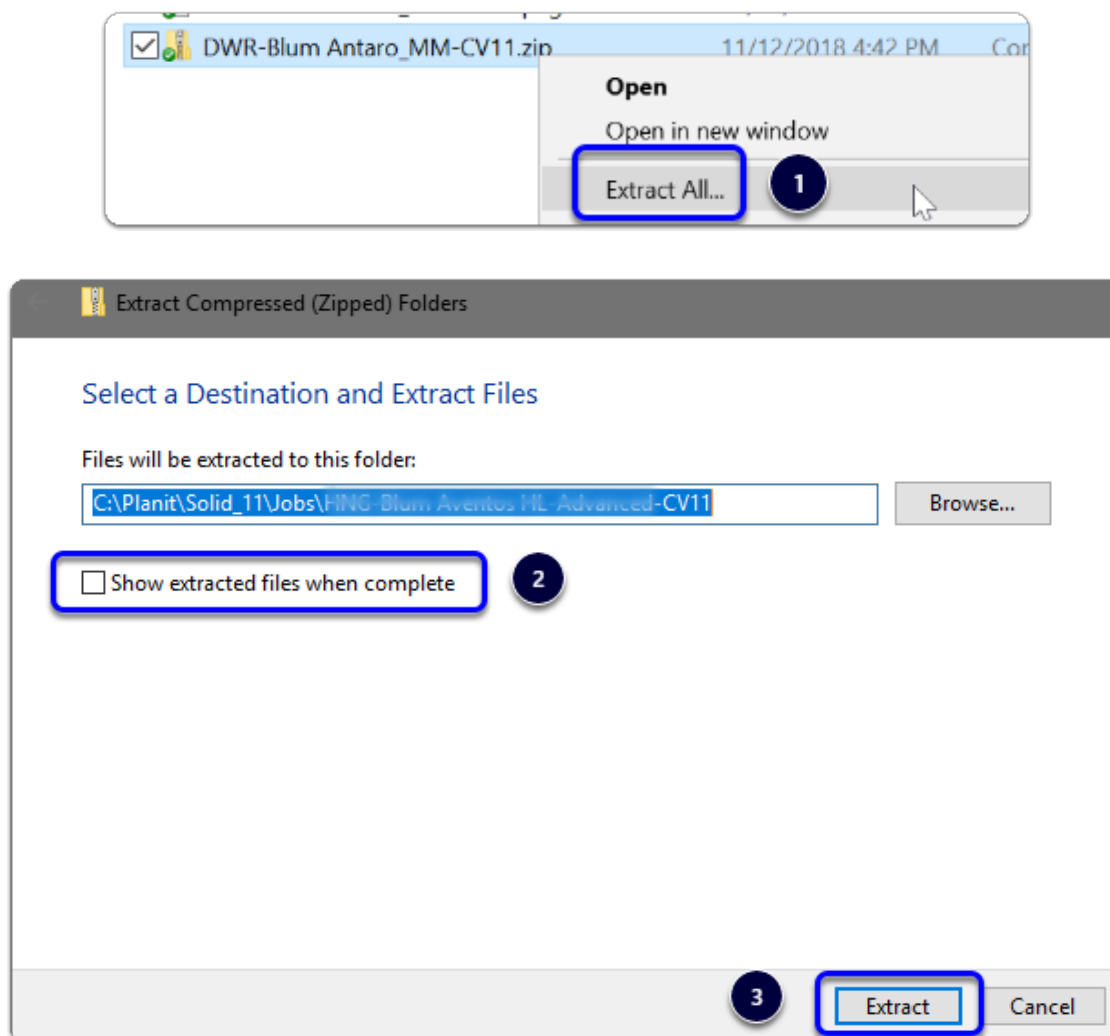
DWR-Blum Antaro_MM-CV11.zip 11/12/2018 4:42 PM Co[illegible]

Open

Open in new window

Extract All...

1

Extract Compressed (Zipped) Folders

Select a Destination and Extract Files

Files will be extracted to this folder:

C:\Planit\Solid_11\Jobs\HNG-Blum Aventos HL-Advanced-CV11

Browse...

Show extracted files when complete

2

3

Extract

Cancel